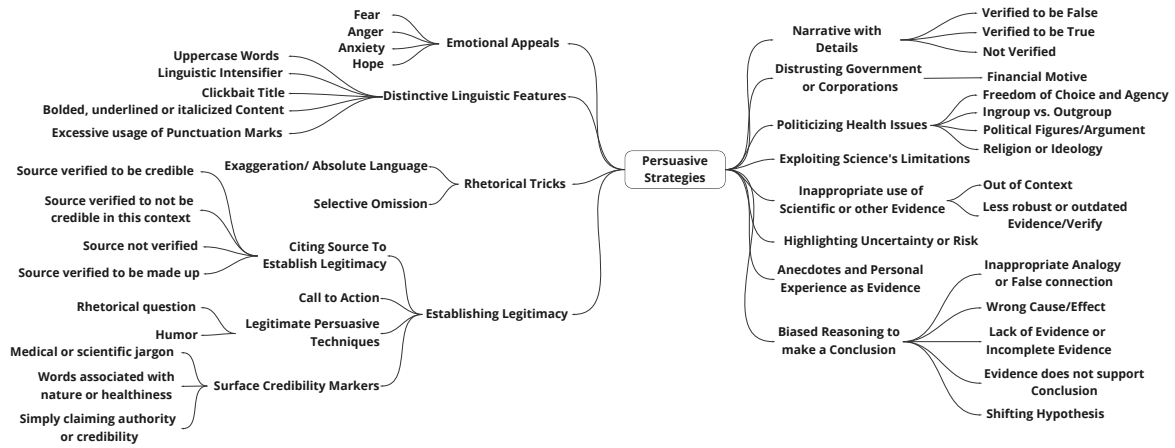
Persuasive Strategies

Emotional Appeals
Fear
Anger
Anxiety
Hope

Distinctive Linguistic Features
Uppercase Words
Linguistic Intensifier
Clickbait Title
Bolded, underlined or italicized Content
Excessive usage of Punctuation Marks

Rhetorical Tricks
Exaggeration/ Absolute Language
Selective Omission

Establishing Legitimacy
Citing Source To Establish Legitimacy
Source verified to be credible
Source verified to not be credible in this context
Source not verified
Source verified to be made up
Call to Action
Legitimate Persuasive Techniques
Rhetorical question
Humor
Surface Credibility Markers
Medical or scientific jargon
Words associated with nature or healthiness
Simply claiming authority or credibility

Narrative with Details
Verified to be False
Verified to be True
Not Verified

Distrusting Government or Corporations
Financial Motive

Politicizing Health Issues
Freedom of Choice and Agency
Ingroup vs. Outgroup
Political Figures/Argument
Religion or Ideology

Exploiting Science's Limitations

Inappropriate use of Scientific or other Evidence
Out of Context
Less robust or outdated Evidence/Verify

Highlighting Uncertainty or Risk

Anecdotes and Personal Experience as Evidence

Biased Reasoning to make a Conclusion
Inappropriate Analogy or False connection
Wrong Cause/Effect
Lack of Evidence or Incomplete Evidence
Evidence does not support Conclusion
Shifting Hypothesis